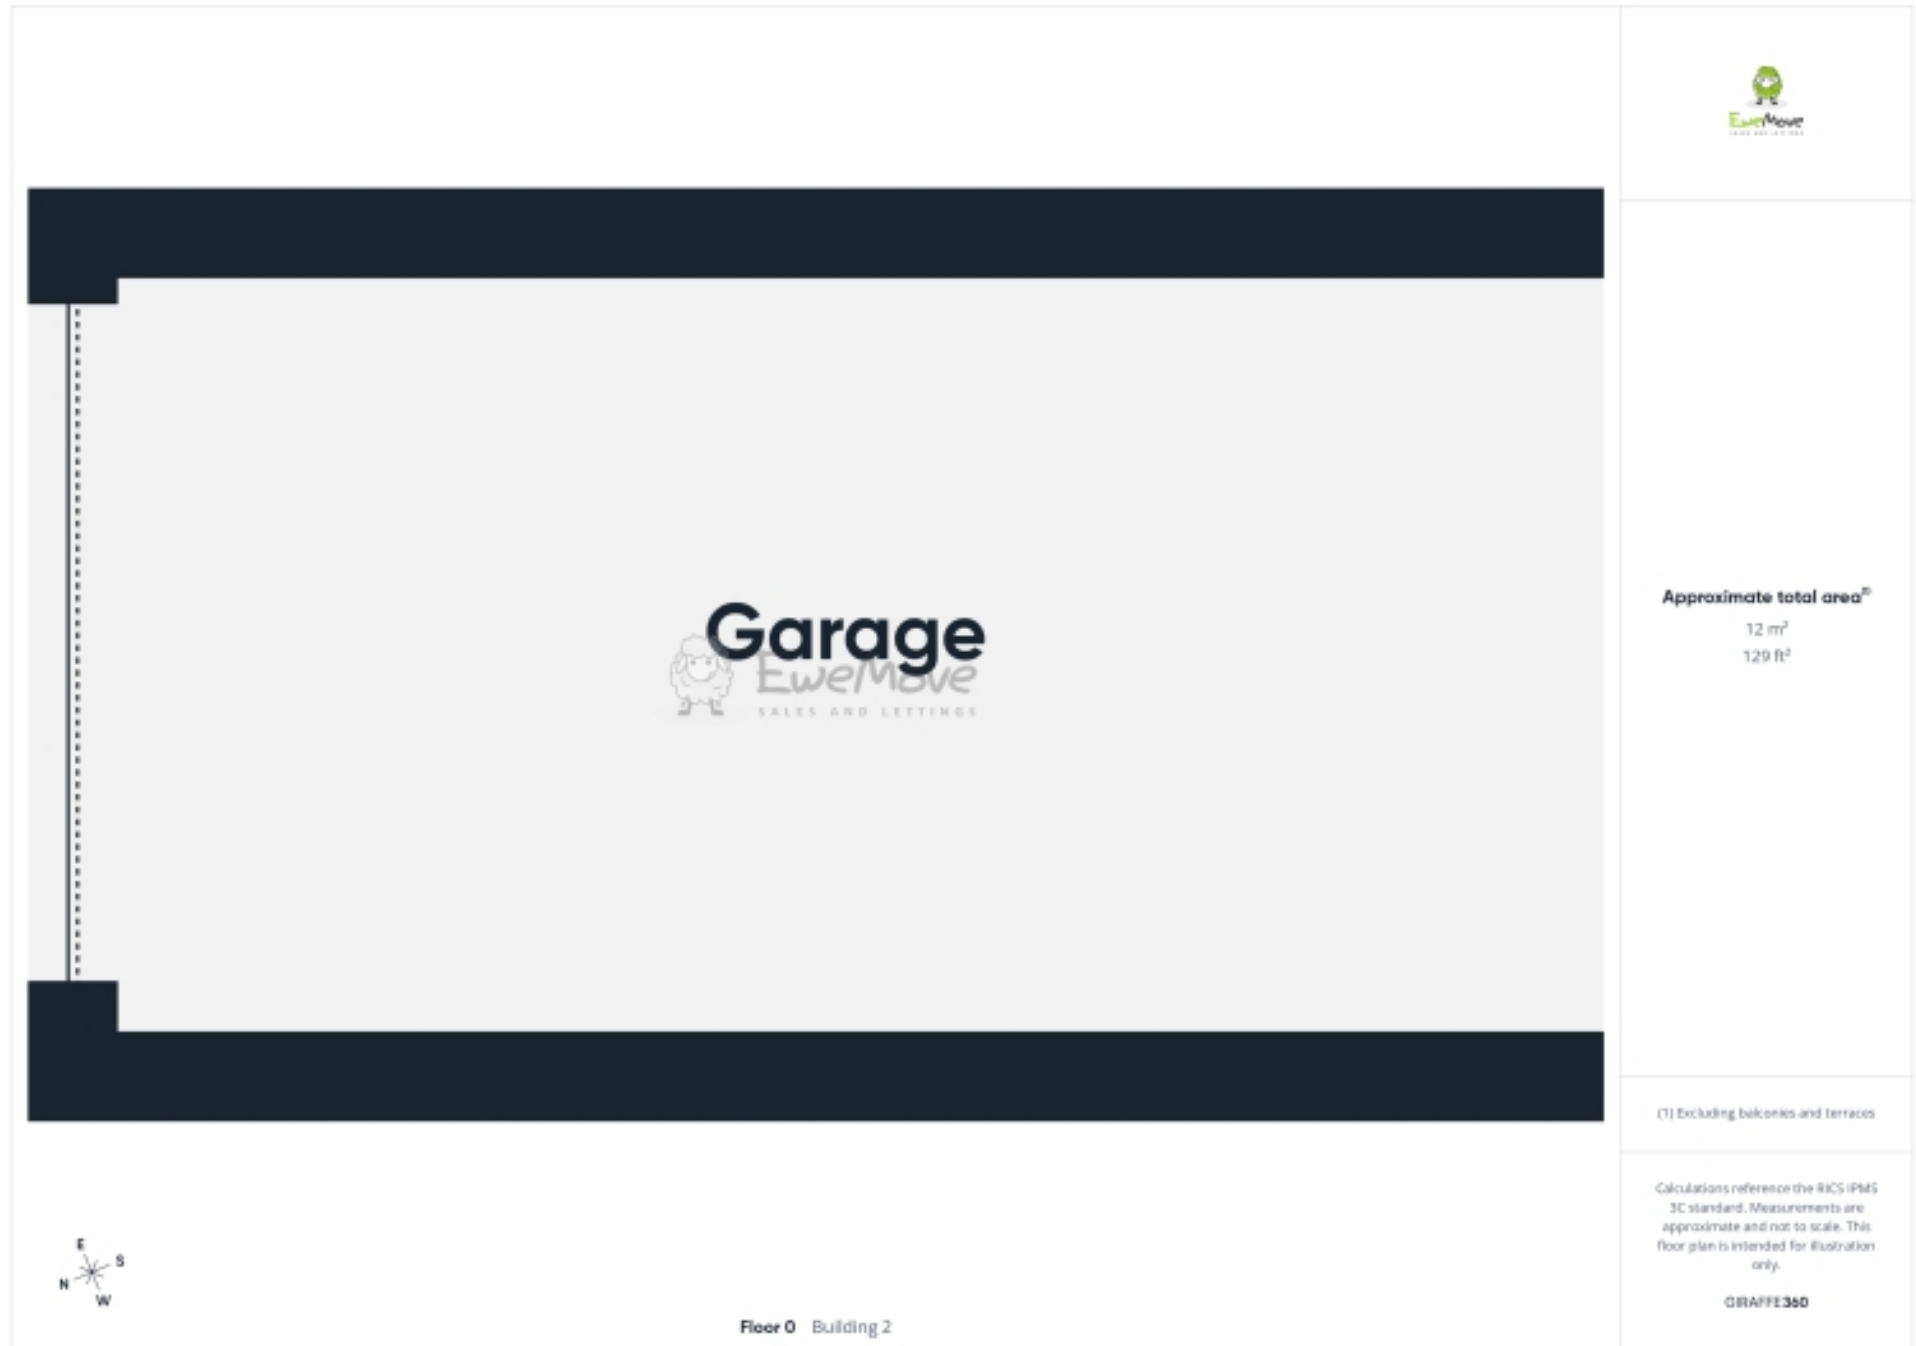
EweMove
SALES AND LETTINGS

Garage

EweMove
SALES AND LETTINGS

E
S
N
W

Floor 0 Building 2

Approximate total area$^{(1)}$
12 m$^2$
129 ft$^2$

(1) Excluding balconies and terraces

Calculations reference the RICS IPMS 3C standard. Measurements are approximate and not to scale. This floor plan is intended for illustration only.

GIRAFFE360